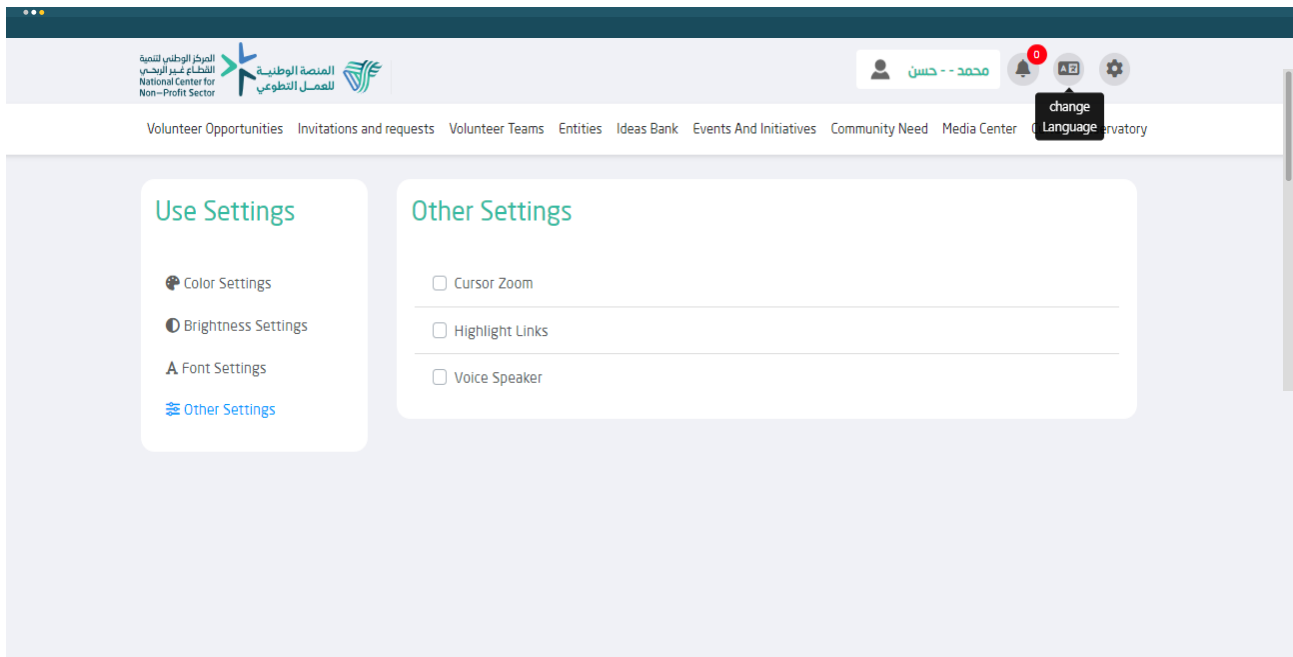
المركز الوطني لتنمية القطاع غير الربحي
National Center for Non-Profit Sector

المنصة الوطنية للعمل التطوعي

محمد - - حسن

0

change Language

Volunteer Opportunities Invitations and requests Volunteer Teams Entities Ideas Bank Events And Initiatives Community Need Media Center C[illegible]ervatory

Use Settings

Color Settings

Brightness Settings

A Font Settings

Other Settings

Other Settings

Cursor Zoom

Highlight Links

Voice Speaker